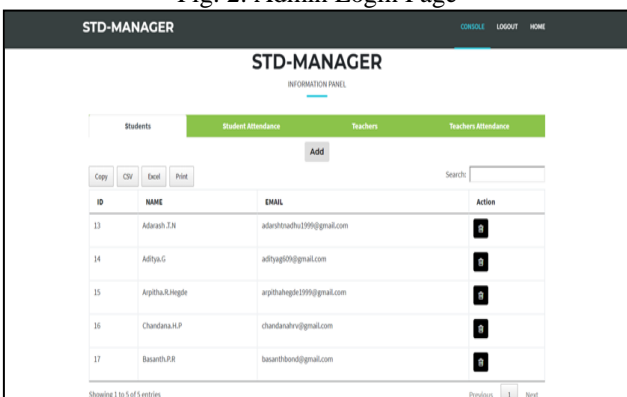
Fig. 2: Admin Login Page

STD-MANAGER

CONSOLE LOGOUT HOME

STD-MANAGER

INFORMATION PANEL

Students | Student Attendance | Teachers | Teachers Attendance

Add

Copy CSV Excel Print

Search:

| ID | NAME | EMAIL | Action |
|---|---|---|---|
| 13 | Adarash.T.N | adarshtnadhu1999@gmail.com | |
| 14 | Aditya.G | adityag609@gmail.com | |
| 15 | Arpitha.R.Hegde | arpithahegde1999@gmail.com | |
| 16 | Chandana.H.P | chandanahrv@gmail.com | |
| 17 | Basanth.P.R | basanthbond@gmail.com | |

Showing 1 to 5 of 5 entries

Previous 1 Next